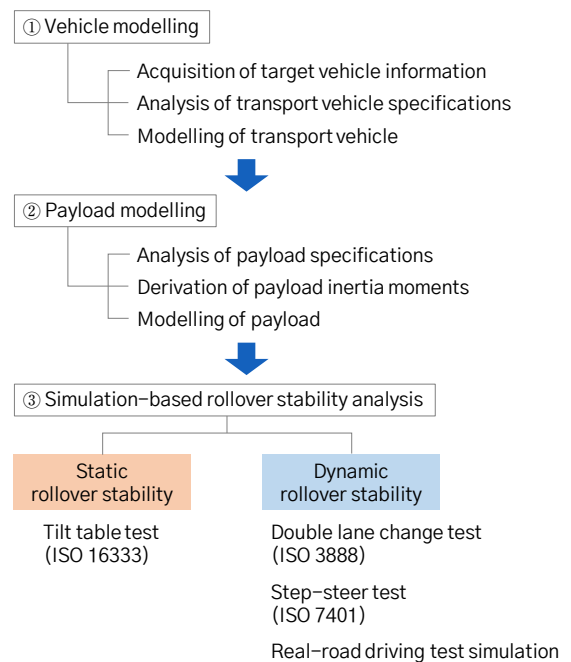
① Vehicle modelling

Acquisition of target vehicle information
Analysis of transport vehicle specifications
Modelling of transport vehicle

② Payload modelling

Analysis of payload specifications
Derivation of payload inertia moments
Modelling of payload

③ Simulation-based rollover stability analysis

Static rollover stability

Tilt table test (ISO 16333)

Dynamic rollover stability

Double lane change test (ISO 3888)

Step-steer test (ISO 7401)

Real-road driving test simulation